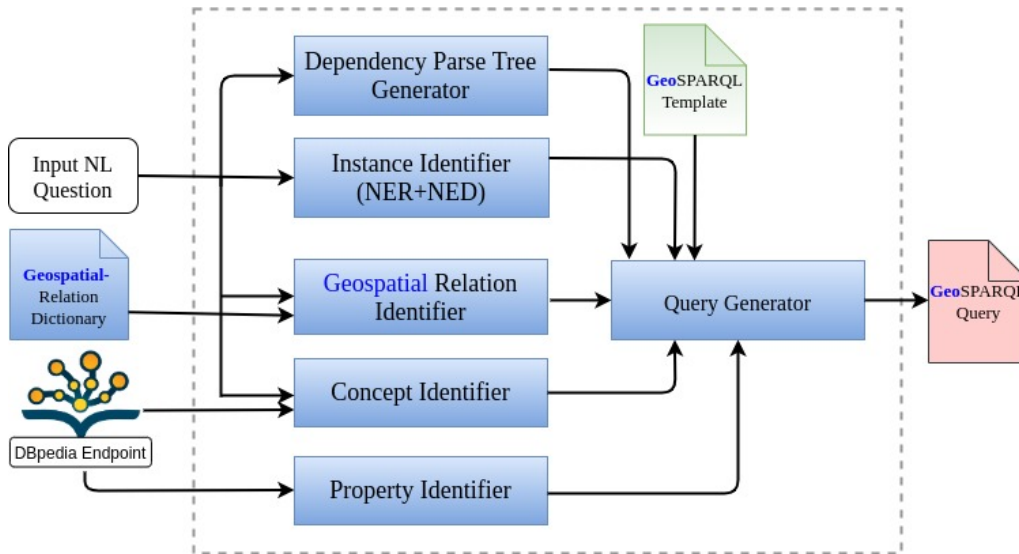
Input NL Question

Geospatial-Relation Dictionary

DBpedia Endpoint

Dependency Parse Tree Generator

Instance Identifier (NER+NED)

Geospatial Relation Identifier

Concept Identifier

Property Identifier

GeoSPARQL Template

Query Generator

GeoSPARQL Query